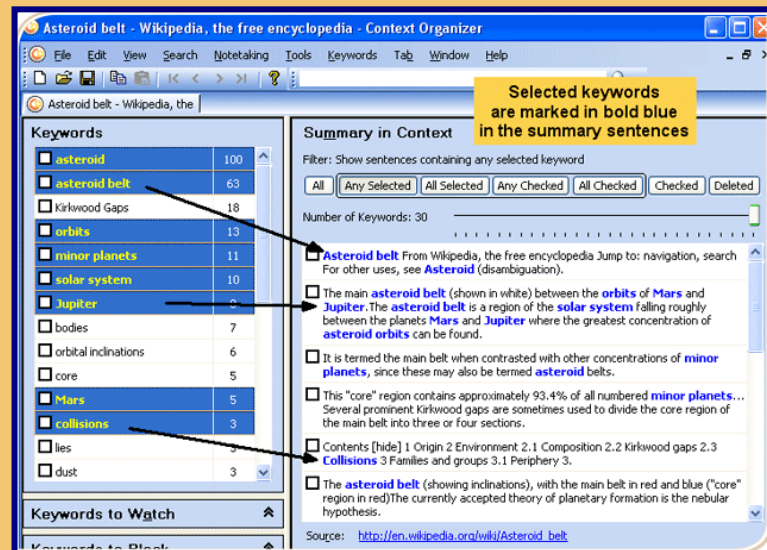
Asteroid belt - Wikipedia, the free encyclopedia - Context Organizer

File Edit View Search Notetaking Tools Keywords Tab Window Help

Asteroid belt - Wikipedia, the

Selected keywords are marked in bold blue in the summary sentences

Keywords

| | |
|---|---|
| asteroid | 100 |
| asteroid belt | 63 |
| Kirkwood Gaps | 18 |
| orbits | 13 |
| minor planets | 11 |
| solar system | 10 |
| Jupiter | 9 |
| bodies | 7 |
| orbital inclinations | 6 |
| core | 5 |
| Mars | 5 |
| collisions | 3 |
| lies | 3 |
| dust | 3 |

Keywords to Watch

Keywords to Block

Summary in Context

Filter: Show sentences containing any selected keyword

All | Any Selected | All Selected | Any Checked | All Checked | Checked | Deleted

Number of Keywords: 30

Asteroid belt From Wikipedia, the free encyclopedia Jump to: navigation, search For other uses, see Asteroid (disambiguation).

The main asteroid belt (shown in white) between the orbits of Mars and Jupiter.The asteroid belt is a region of the solar system falling roughly between the planets Mars and Jupiter where the greatest concentration of asteroid orbits can be found.

It is termed the main belt when contrasted with other concentrations of minor planets, since these may also be termed asteroid belts.

This "core" region contains approximately 93.4% of all numbered minor planets... Several prominent Kirkwood gaps are sometimes used to divide the core region of the main belt into three or four sections.

Contents [hide] 1 Origin 2 Environment 2.1 Composition 2.2 Kirkwood gaps 2.3 Collisions 3 Families and groups 3.1 Periphery 3.

The asteroid belt (showing inclinations), with the main belt in red and blue ("core" region in red)The currently accepted theory of planetary formation is the nebular hypothesis.

Source: http://en.wikipedia.org/wiki/Asteroid_belt